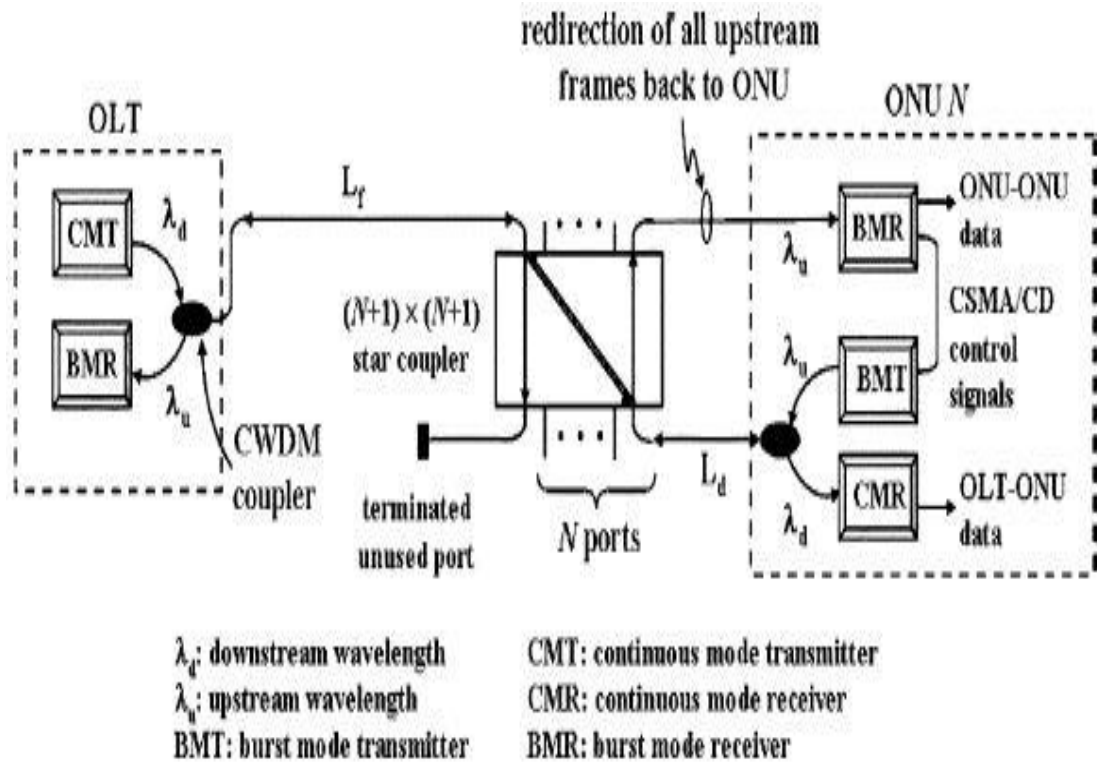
redirection of all upstream frames back to ONU

OLT

CMT

$\lambda_d$

BMR

$\lambda_u$

CWDM coupler

$L_f$

$(N+1) \times (N+1)$ star coupler

terminated unused port

$N$ ports

$L_d$

ONU $N$

BMR

ONU-ONU data

$\lambda_u$

CSMA/CD control signals

$\lambda_u$

BMT

CMR

OLT-ONU data

$\lambda_d$

$\lambda_d$: downstream wavelength
$\lambda_u$: upstream wavelength
BMT: burst mode transmitter

CMT: continuous mode transmitter
CMR: continuous mode receiver
BMR: burst mode receiver